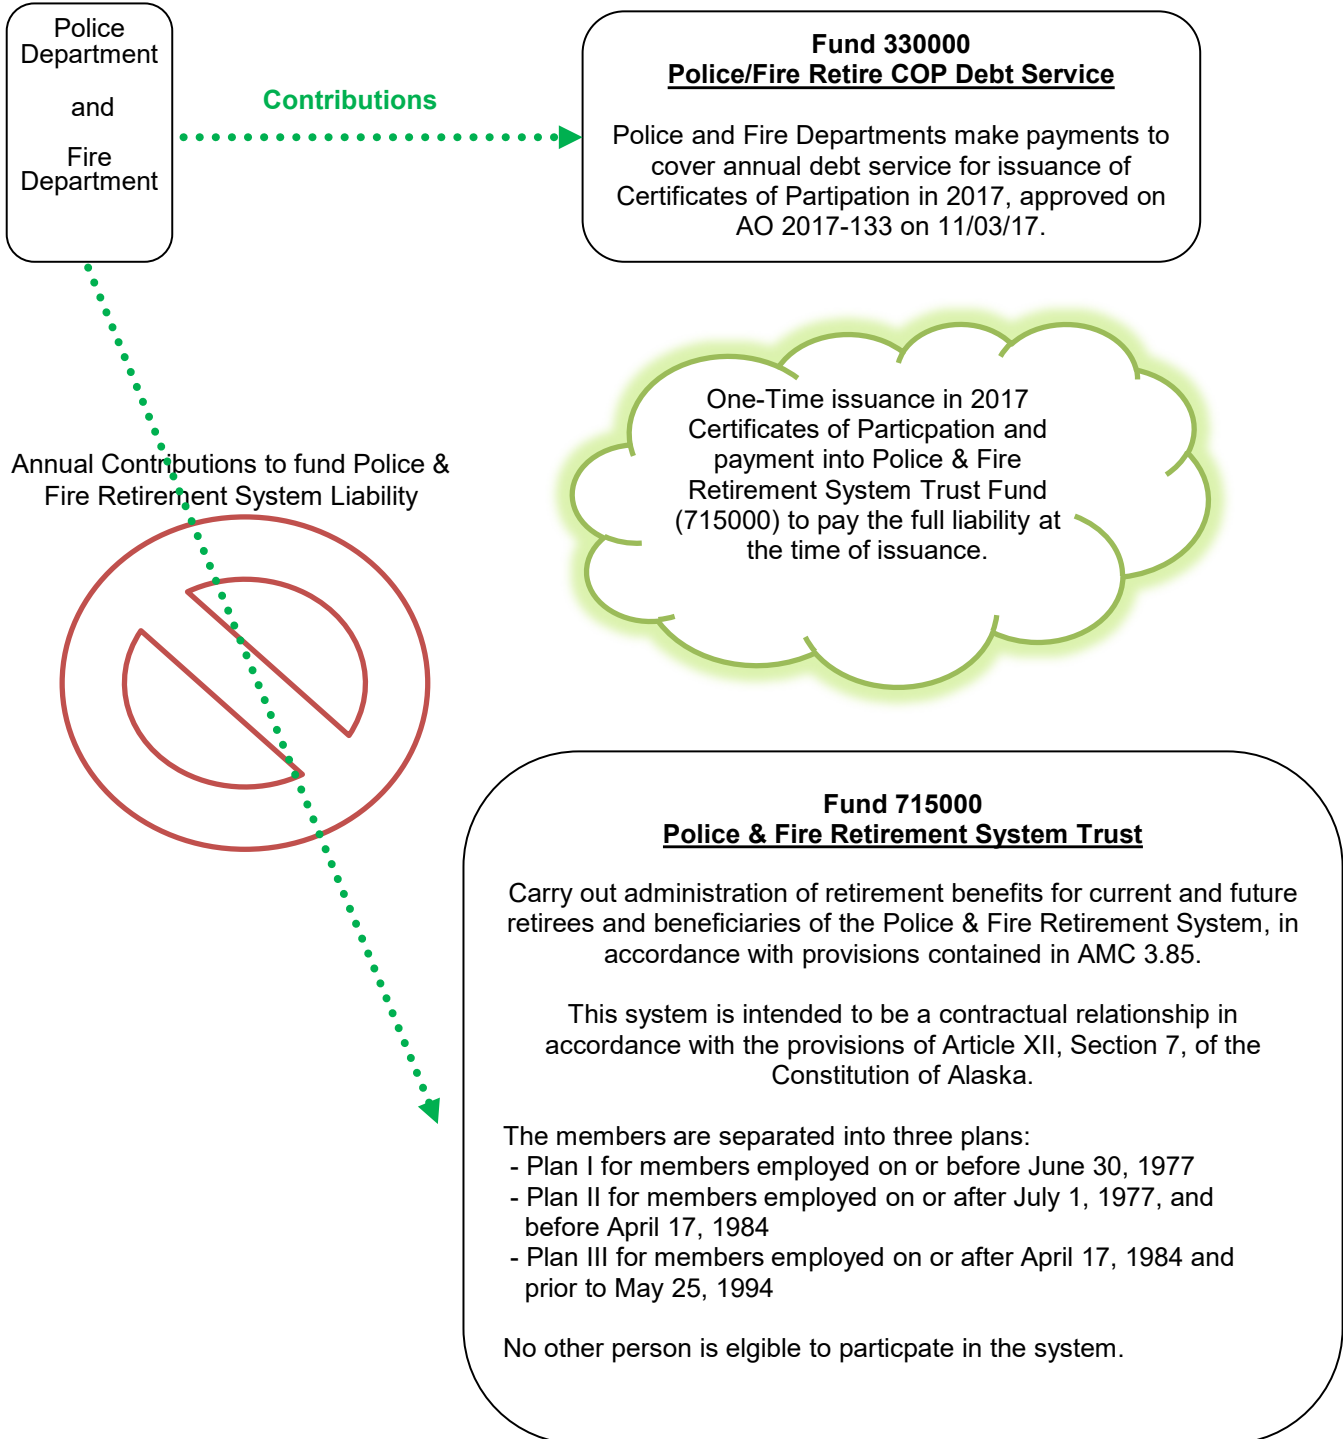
Police Department

and

Fire Department

Contributions

Fund 330000
Police/Fire Retire COP Debt Service

Police and Fire Departments make payments to cover annual debt service for issuance of Certificates of Partipation in 2017, approved on AO 2017-133 on 11/03/17.

One-Time issuance in 2017 Certificates of Particpation and payment into Police & Fire Retirement System Trust Fund (715000) to pay the full liability at the time of issuance.

Annual Contributions to fund Police & Fire Retirement System Liability

Fund 715000
Police & Fire Retirement System Trust

Carry out administration of retirement benefits for current and future retirees and beneficiaries of the Police & Fire Retirement System, in accordance with provisions contained in AMC 3.85.

This system is intended to be a contractual relationship in accordance with the provisions of Article XII, Section 7, of the Constitution of Alaska.

The members are separated into three plans:
- Plan I for members employed on or before June 30, 1977
- Plan II for members employed on or after July 1, 1977, and before April 17, 1984
- Plan III for members employed on or after April 17, 1984 and prior to May 25, 1994

No other person is elgible to particpate in the system.